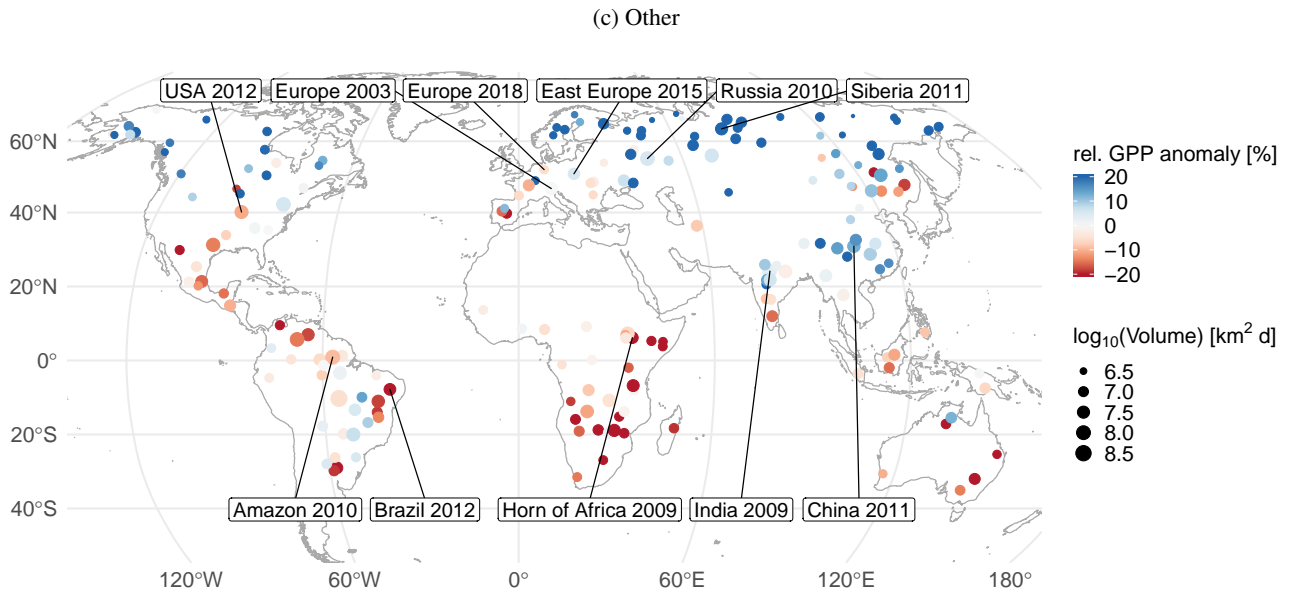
(c) Other

USA 2012
Europe 2003
Europe 2018
East Europe 2015
Russia 2010
Siberia 2011

60°N
40°N
20°N
0°
20°S
40°S

Amazon 2010
Brazil 2012
Horn of Africa 2009
India 2009
China 2011

120°W
60°W
0°
60°E
120°E
180°

rel. GPP anomaly [%]
20
10
0
−10
−20

$\log_{10}$(Volume) [km$^2$ d]
6.5
7.0
7.5
8.0
8.5